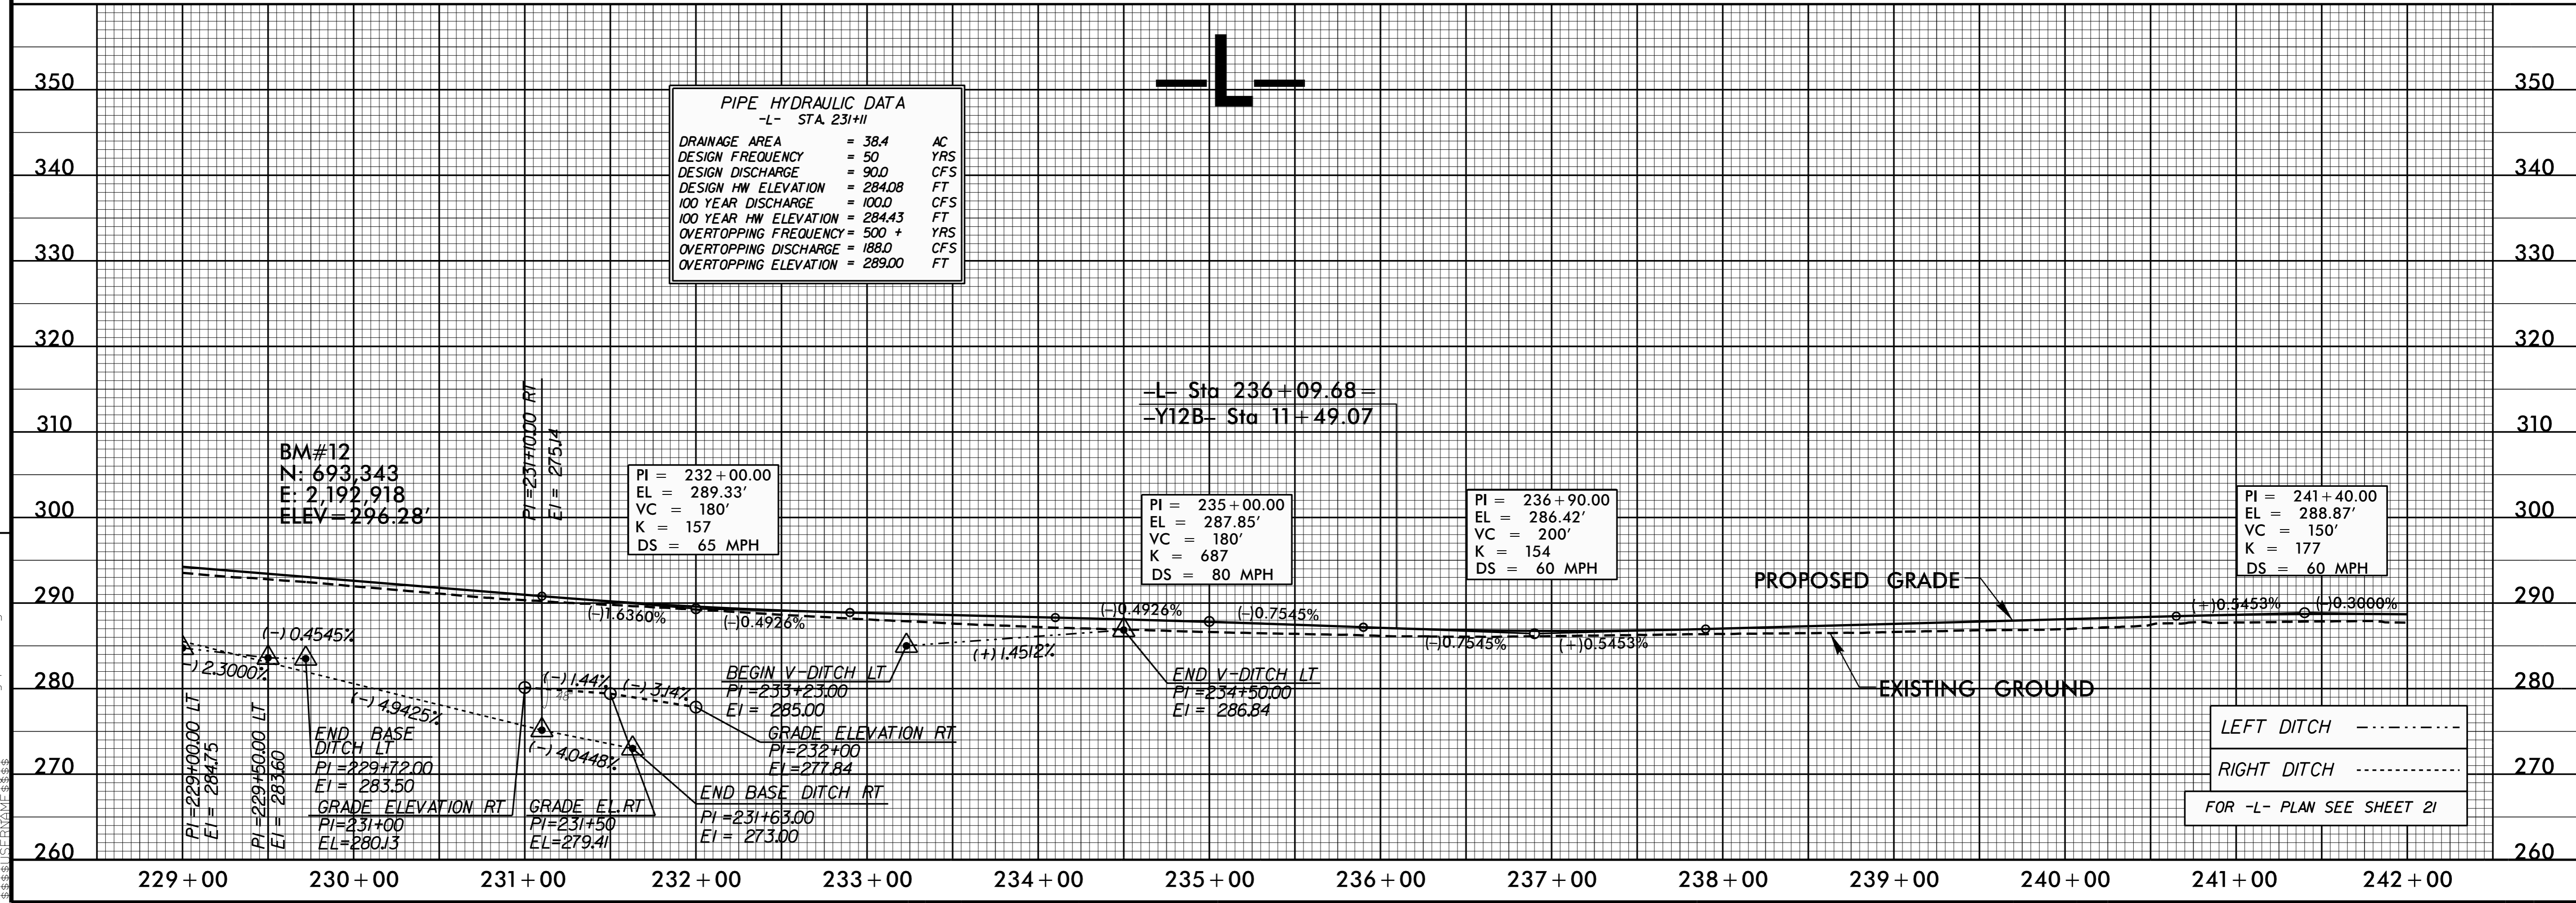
-L-

PIPE HYDRAULIC DATA
-L- STA. 231+11

| | | |
|---|---|---|
| DRAINAGE AREA | = 38.4 | AC |
| DESIGN FREQUENCY | = 50 | YRS |
| DESIGN DISCHARGE | = 90.0 | CFS |
| DESIGN HW ELEVATION | = 284.08 | FT |
| 100 YEAR DISCHARGE | = 100.0 | CFS |
| 100 YEAR HW ELEVATION | = 284.43 | FT |
| OVERTOPPING FREQUENCY | = 500 + | YRS |
| OVERTOPPING DISCHARGE | = 188.0 | CFS |
| OVERTOPPING ELEVATION | = 289.00 | FT |

350 340 330 320 310 300 290 280 270 260

-L- Sta 236+09.68 =
-Y12B- Sta 11+49.07

BM#12
N: 693,343
E: 2,192,918
ELEV=296.28'

PI=231+10.00 RT
El = 275.14

PI = 232+00.00
EL = 289.33'
VC = 180'
K = 157
DS = 65 MPH

PI = 235+00.00
EL = 287.85'
VC = 180'
K = 687
DS = 80 MPH

PI = 236+90.00
EL = 286.42'
VC = 200'
K = 154
DS = 60 MPH

PI = 241+40.00
EL = 288.87'
VC = 150'
K = 177
DS = 60 MPH

PROPOSED GRADE

(-)1.6360% (-)0.4926% (-)0.4926% (-)0.7545% (-)0.7545% (+)0.5453% (+)0.5453% (-)0.3000%

(-) 0.4545% (-) 2.3000% (-) 4.9425% (-) 1.44% (-) 3.14% (-) 4.0448% (+) 1.4512%

BEGIN V-DITCH LT
PI =233+23.00
El = 285.00

END V-DITCH LT
PI =234+50.00
El = 286.84

EXISTING GROUND

PI =229+00.00 LT
El = 284.75

PI =229+50.00 LT
El = 283.60

END BASE DITCH LT
PI =229+72.00
El = 283.50

GRADE ELEVATION RT
PI=231+00
EL=280.13

GRADE EL.RT
PI=231+50
EL=279.41

GRADE ELEVATION RT
PI=232+00
El =277.84

END BASE DITCH RT
PI =231+63.00
El = 273.00

LEFT DITCH
RIGHT DITCH
FOR -L- PLAN SEE SHEET 21

229+00 230+00 231+00 232+00 233+00 234+00 235+00 236+00 237+00 238+00 239+00 240+00 241+00 242+00